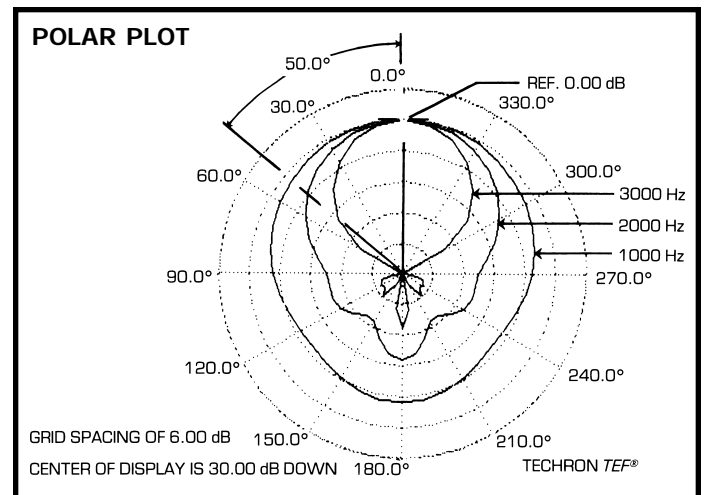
POLAR PLOT

50.0°

0.0°

REF. 0.00 dB

30.0°

330.0°

60.0°

300.0°

3000 Hz

2000 Hz

1000 Hz

90.0°

270.0°

120.0°

240.0°

GRID SPACING OF 6.00 dB

150.0°

210.0°

CENTER OF DISPLAY IS 30.00 dB DOWN

180.0°

TECHRON *TEF®*